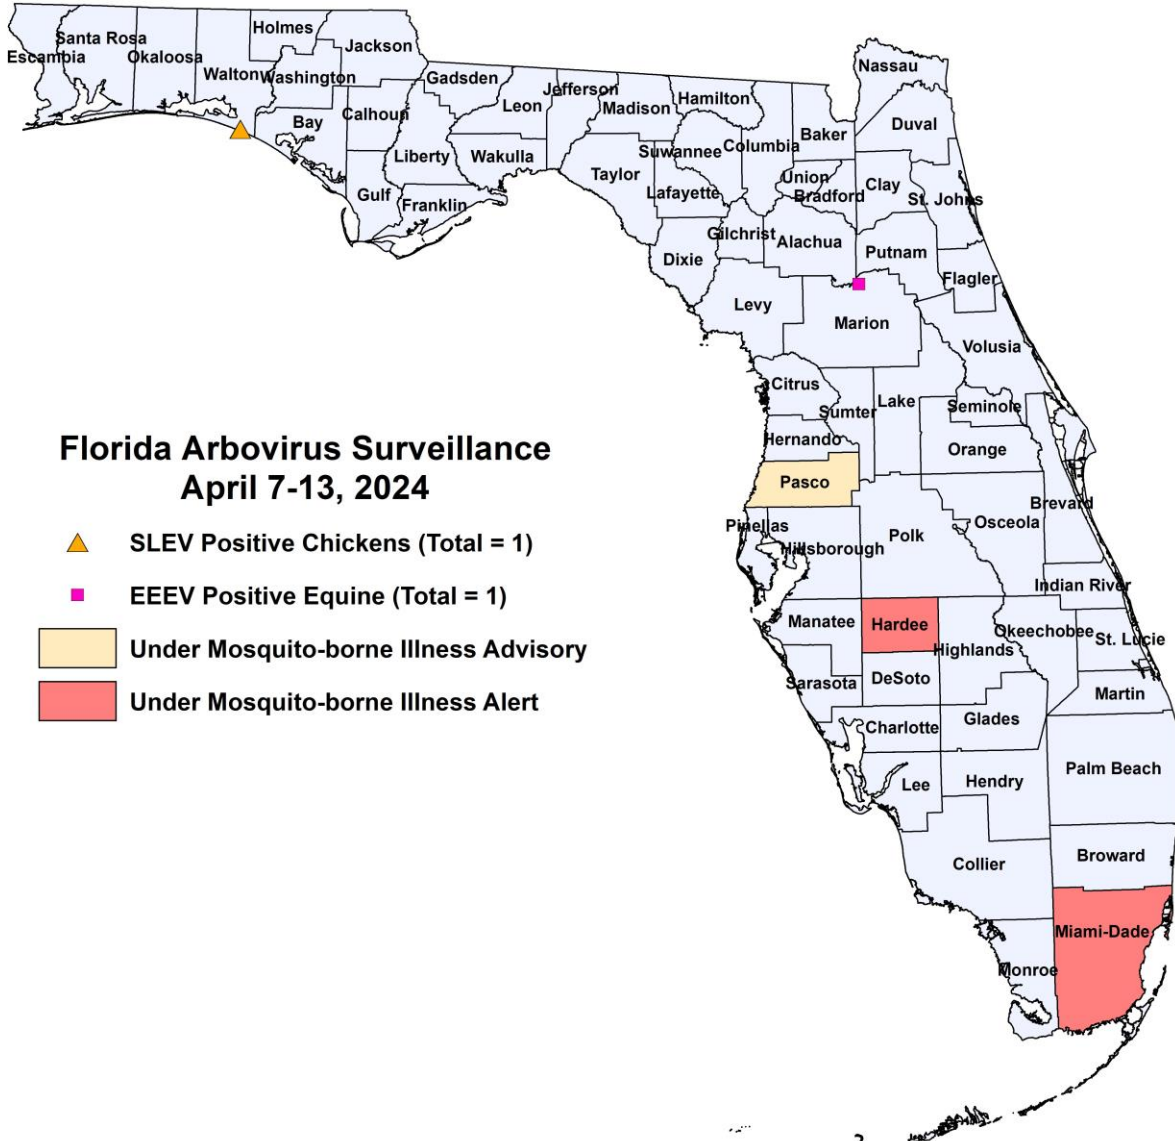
Florida Arbovirus Surveillance
April 7-13, 2024

SLEV Positive Chickens (Total = 1)

EEEV Positive Equine (Total = 1)

Under Mosquito-borne Illness Advisory

Under Mosquito-borne Illness Alert

Escambia
Santa Rosa
Okaloosa
Holmes
Jackson
Walton
Washington
Gadsden
Jefferson
Hamilton
Nassau
Leon
Madison
Bay
Calhoun
Duval
Baker
Liberty
Wakulla
Suwannee
Columbia
Taylor
Union
Clay
Gulf
Franklin
Lafayette
Bradford
St. Johns
Gilchrist
Alachua
Putnam
Dixie
Flagler
Levy
Marion
Volusia
Citrus
Lake
Sumter
Seminole
Hernando
Orange
Pasco
Brevard
Pinellas
Osceola
Hillsborough
Polk
Indian River
Manatee
Hardee
Okeechobee
St. Lucie
Highlands
Sarasota
DeSoto
Martin
Charlotte
Glades
Palm Beach
Lee
Hendry
Broward
Collier
Miami-Dade
Monroe